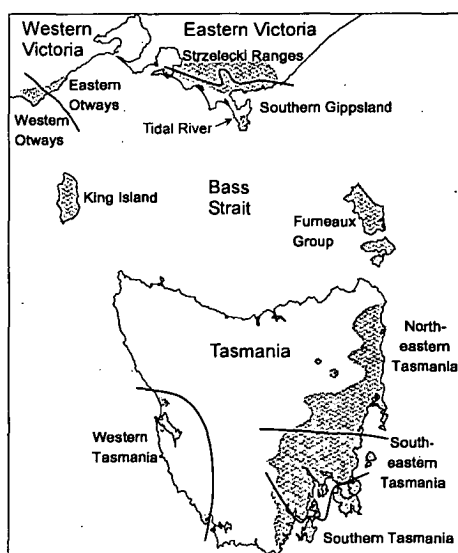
Western Victoria
Eastern Victoria
Strzelecki Ranges
Eastern Otways
Western Otways
Southern Gippsland
Tidal River
King Island
Bass Strait
Furneaux Group
Tasmania
North-eastern Tasmania
Western Tasmania
South-eastern Tasmania
Southern Tasmania